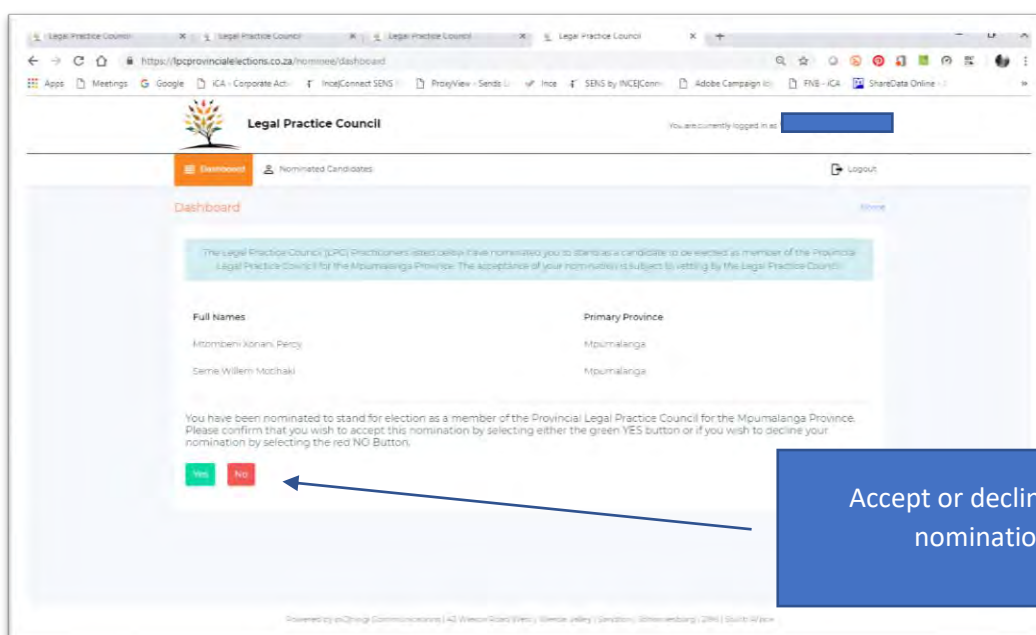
Legal Practice Council × Legal Practice Council × Legal Practice Council × Legal Practice Council × +

https://lpcprovincialelections.co.za/nominee/dashboard

Apps Meetings Google iCA - Corporate Acti IncelConnect SENS ProxyView - Sends Ince SENS by INCE|Conn Adobe Campaign Cl FNB - iCA ShareData Online

Legal Practice Council

You are currently logged in as

Dashboard Nominated Candidates Logout

Dashboard Home

The Legal Practice Council (LPC) Practitioners listed below have nominated you to stand as a candidate to be elected as member of the Provincial Legal Practice Council for the Mpumalanga Province. The acceptance of your nomination is subject to vetting by the Legal Practice Council.

| Full Names | Primary Province |
|---|---|
| Mtombeni Xonani Percy | Mpumalanga |
| Seme Willem Motlhaki | Mpumalanga |

You have been nominated to stand for election as a member of the Provincial Legal Practice Council for the Mpumalanga Province. Please confirm that you wish to accept this nomination by selecting either the green YES button or if you wish to decline your nomination by selecting the red NO Button.

Yes No

Accept or declin nominatio

Powered by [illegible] Communications | 42 Weston Road West | Weeste Valley | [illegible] | Johannesburg | 2195 | South Africa